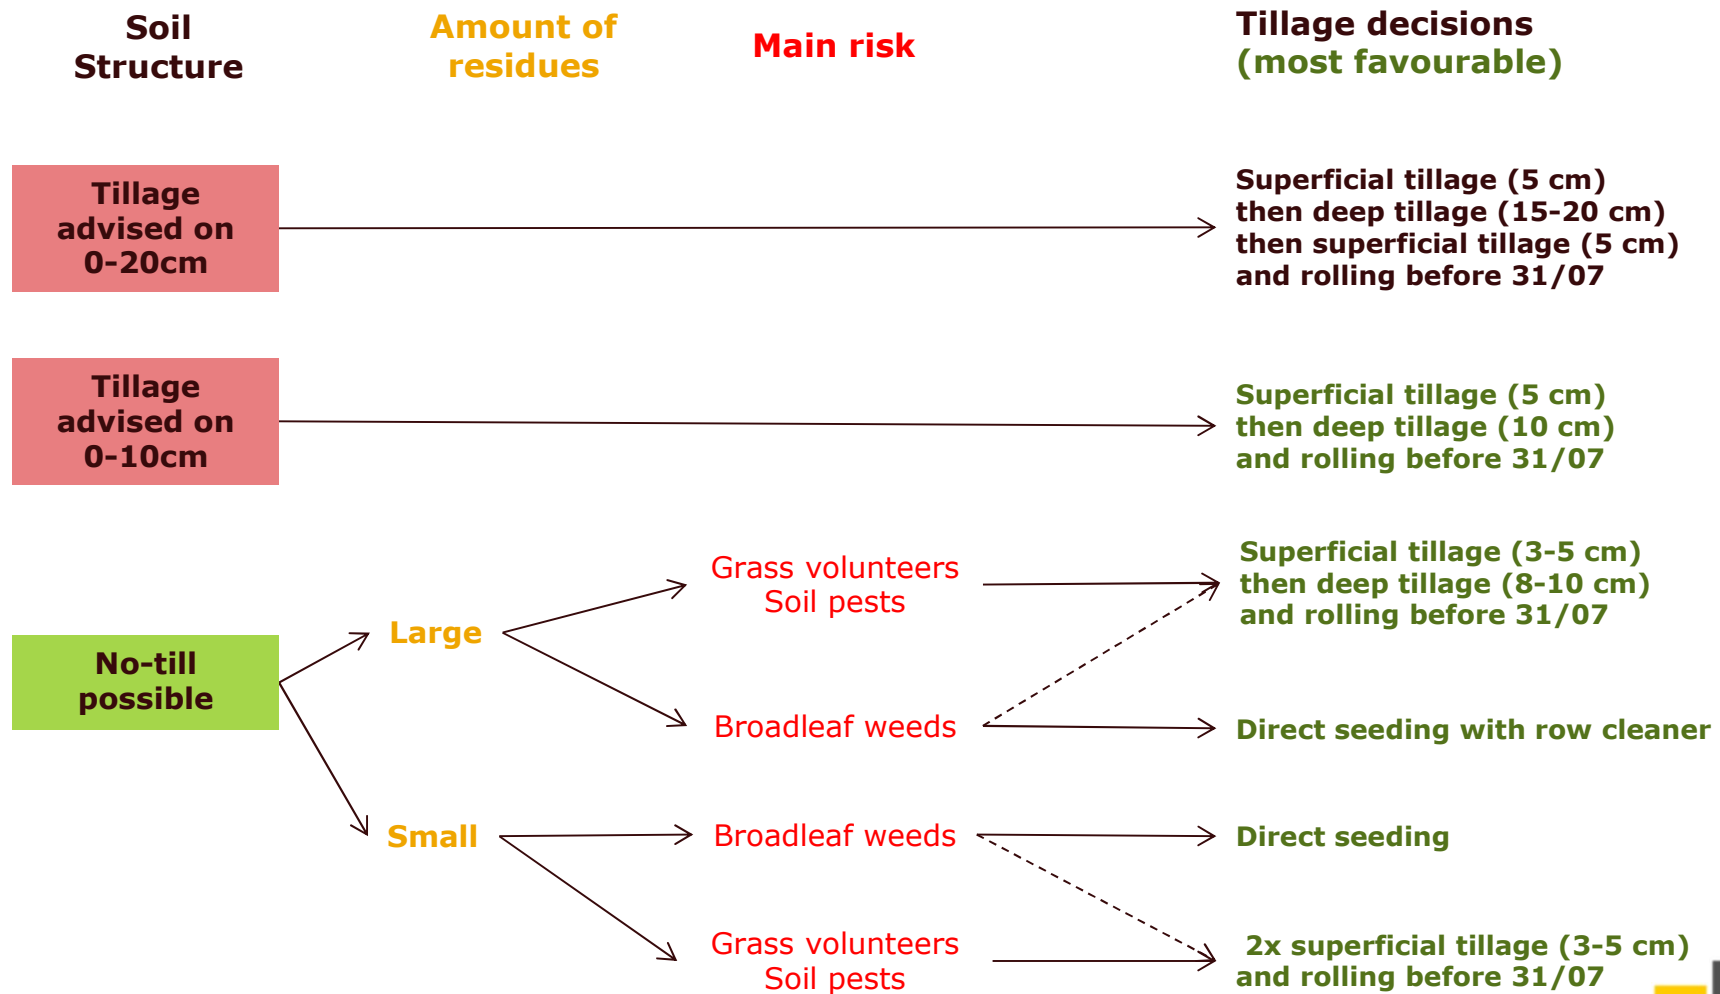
Soil Structure

Amount of residues

Main risk

Tillage decisions (most favourable)

Tillage advised on 0-20cm

Superficial tillage (5 cm) then deep tillage (15-20 cm) then superficial tillage (5 cm) and rolling before 31/07

Tillage advised on 0-10cm

Superficial tillage (5 cm) then deep tillage (10 cm) and rolling before 31/07

No-till possible

Large

Grass volunteers Soil pests

Superficial tillage (3-5 cm) then deep tillage (8-10 cm) and rolling before 31/07

Broadleaf weeds

Direct seeding with row cleaner

Small

Broadleaf weeds

Direct seeding

Grass volunteers Soil pests

2x superficial tillage (3-5 cm) and rolling before 31/07